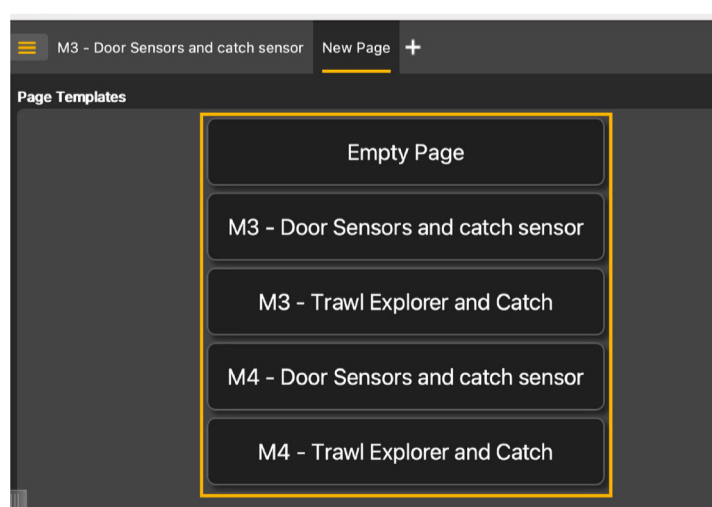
M3 - Door Sensors and catch sensor
New Page
+

Page Templates

Empty Page

M3 - Door Sensors and catch sensor

M3 - Trawl Explorer and Catch

M4 - Door Sensors and catch sensor

M4 - Trawl Explorer and Catch